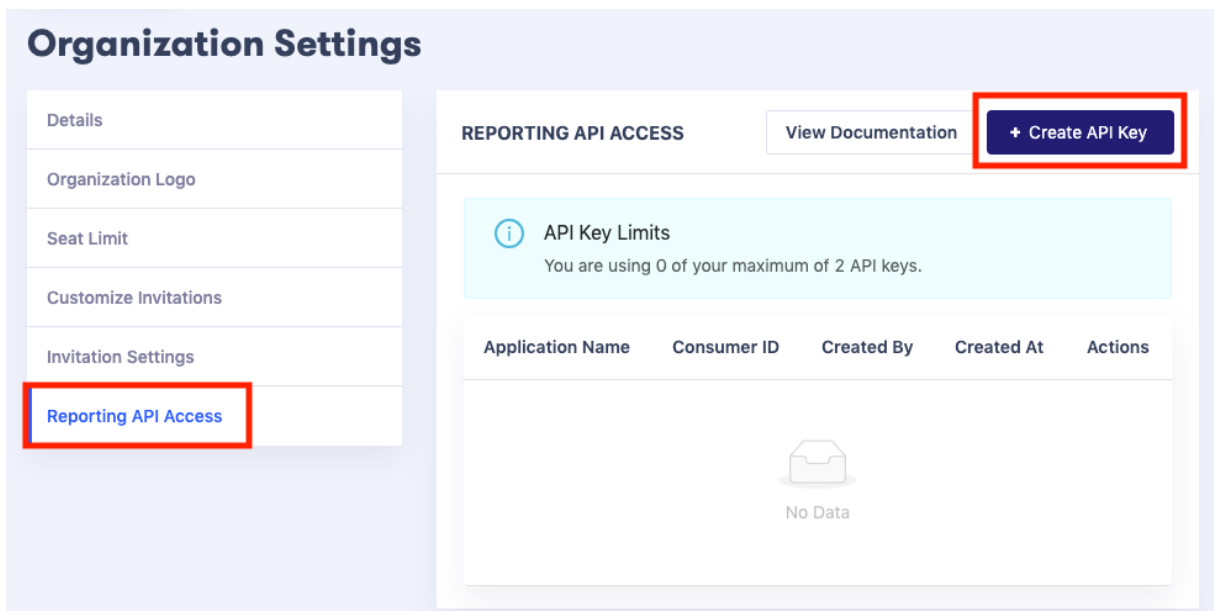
Organization Settings

Details

Organization Logo

Seat Limit

Customize Invitations

Invitation Settings

Reporting API Access

REPORTING API ACCESS

View Documentation

+ Create API Key

API Key Limits

You are using 0 of your maximum of 2 API keys.

| Application Name | Consumer ID | Created By | Created At | Actions |
|---|---|---|---|---|

No Data